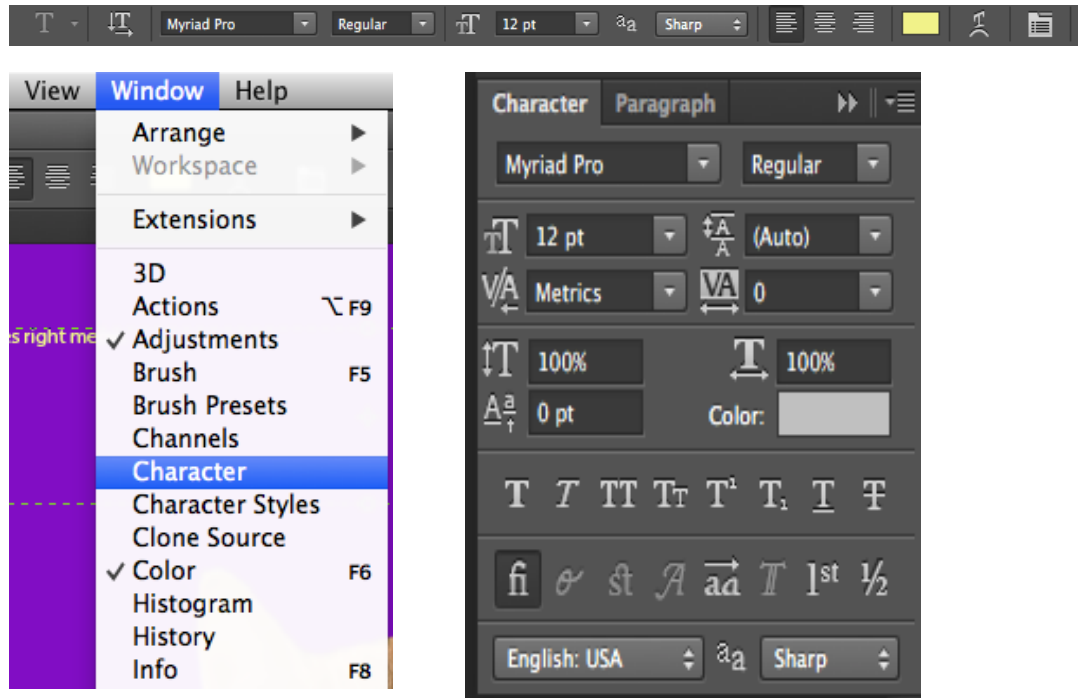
Myriad Pro | Regular | 12 pt | aa | Sharp

View | Window | Help

Arrange
Workspace
Extensions
3D
Actions ⌥F9
✓ Adjustments
Brush F5
Brush Presets
Channels
Character
Character Styles
Clone Source
✓ Color F6
Histogram
History
Info F8

s right me

Character | Paragraph

Myriad Pro | Regular
12 pt | (Auto)
Metrics | 0
100% | 100%
0 pt | Color:

T T TT Tт T¹ T₁ T T

ﬁ ơ st A aa T 1st ½

English: USA | aa | Sharp